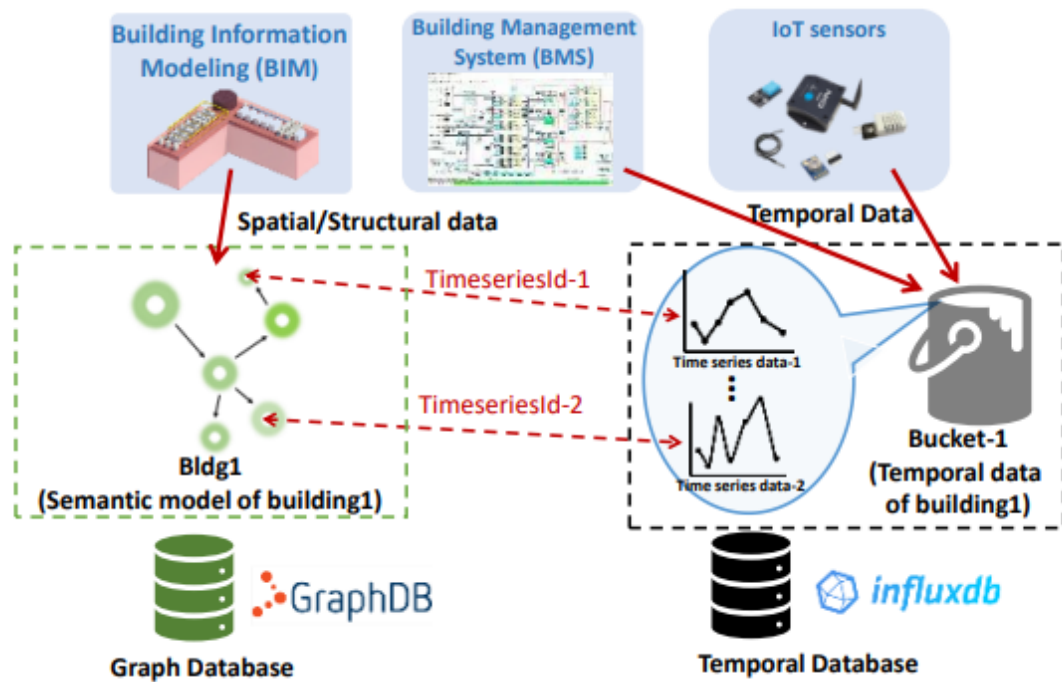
Building Information Modeling (BIM)

Building Management System (BMS)

IoT sensors

Spatial/Structural data

Temporal Data

TimeseriesId-1

TimeseriesId-2

Time series data-1

Time series data-2

Bldg1
(Semantic model of building1)

Bucket-1
(Temporal data of building1)

GraphDB

Graph Database

influxdb

Temporal Database